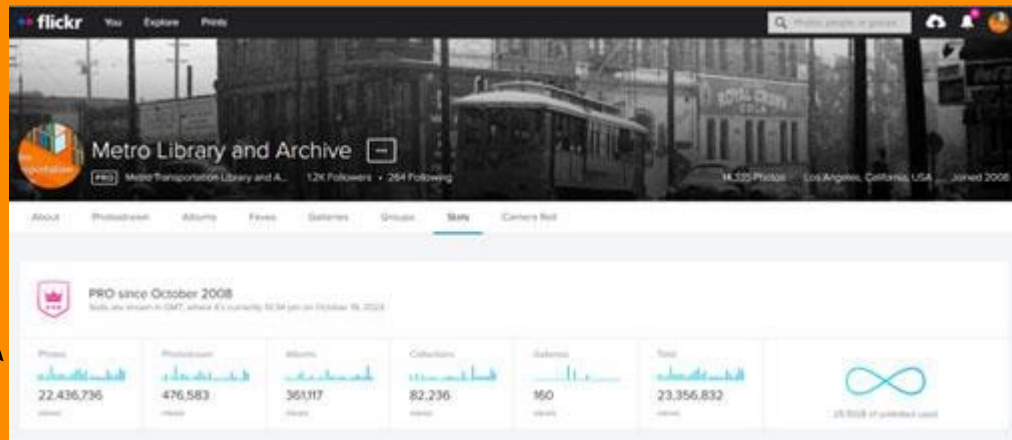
flickr You Explore Prints

Photos, people, or groups

ROYAL CROWN COLA

Coca-Cola

Metro Library and Archive

PRO Metro Transportation Library and A... 1.2K Followers • 264 Following

14,335 Photos Los Angeles, California, USA Joined 2008

About Photostream Albums Faves Galleries Groups Stats Camera Roll

PRO since October 2008

Stats are shown in GMT, where it's currently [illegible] on October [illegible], 2024

| Photos | Photostream | Albums | Collections | Galleries | Total |
|---|---|---|---|---|---|
| 22,436,736 | 476,583 | 361,117 | 82,236 | 160 | 23,356,832 |
| views | views | views | views | views | views |

25.1GB of unlimited used